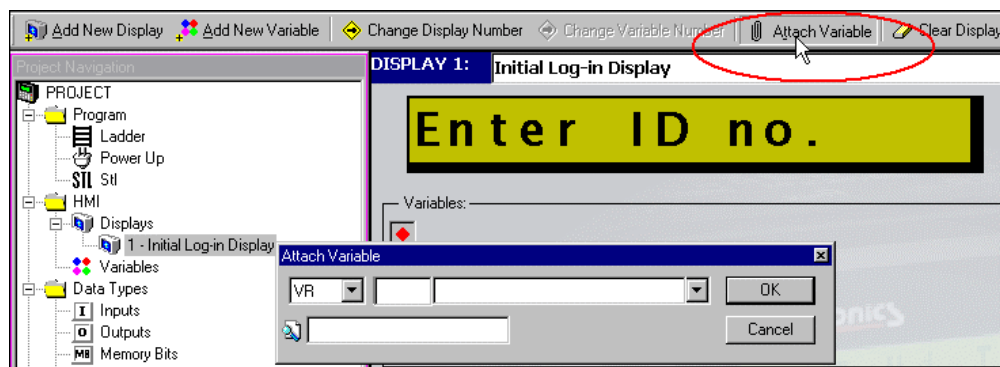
Add New Display Add New Variable Change Display Number Change Variable Number Attach Variable Clear Display

Project Navigation
PROJECT
Program
Ladder
Power Up
Stl
HMI
Displays
1 - Initial Log-in Display
Variables
Data Types
Inputs
Outputs
Memory Bits

DISPLAY 1: Initial Log-in Display

Enter ID no.

Variables:

Attach Variable
VR
OK
Cancel

onics